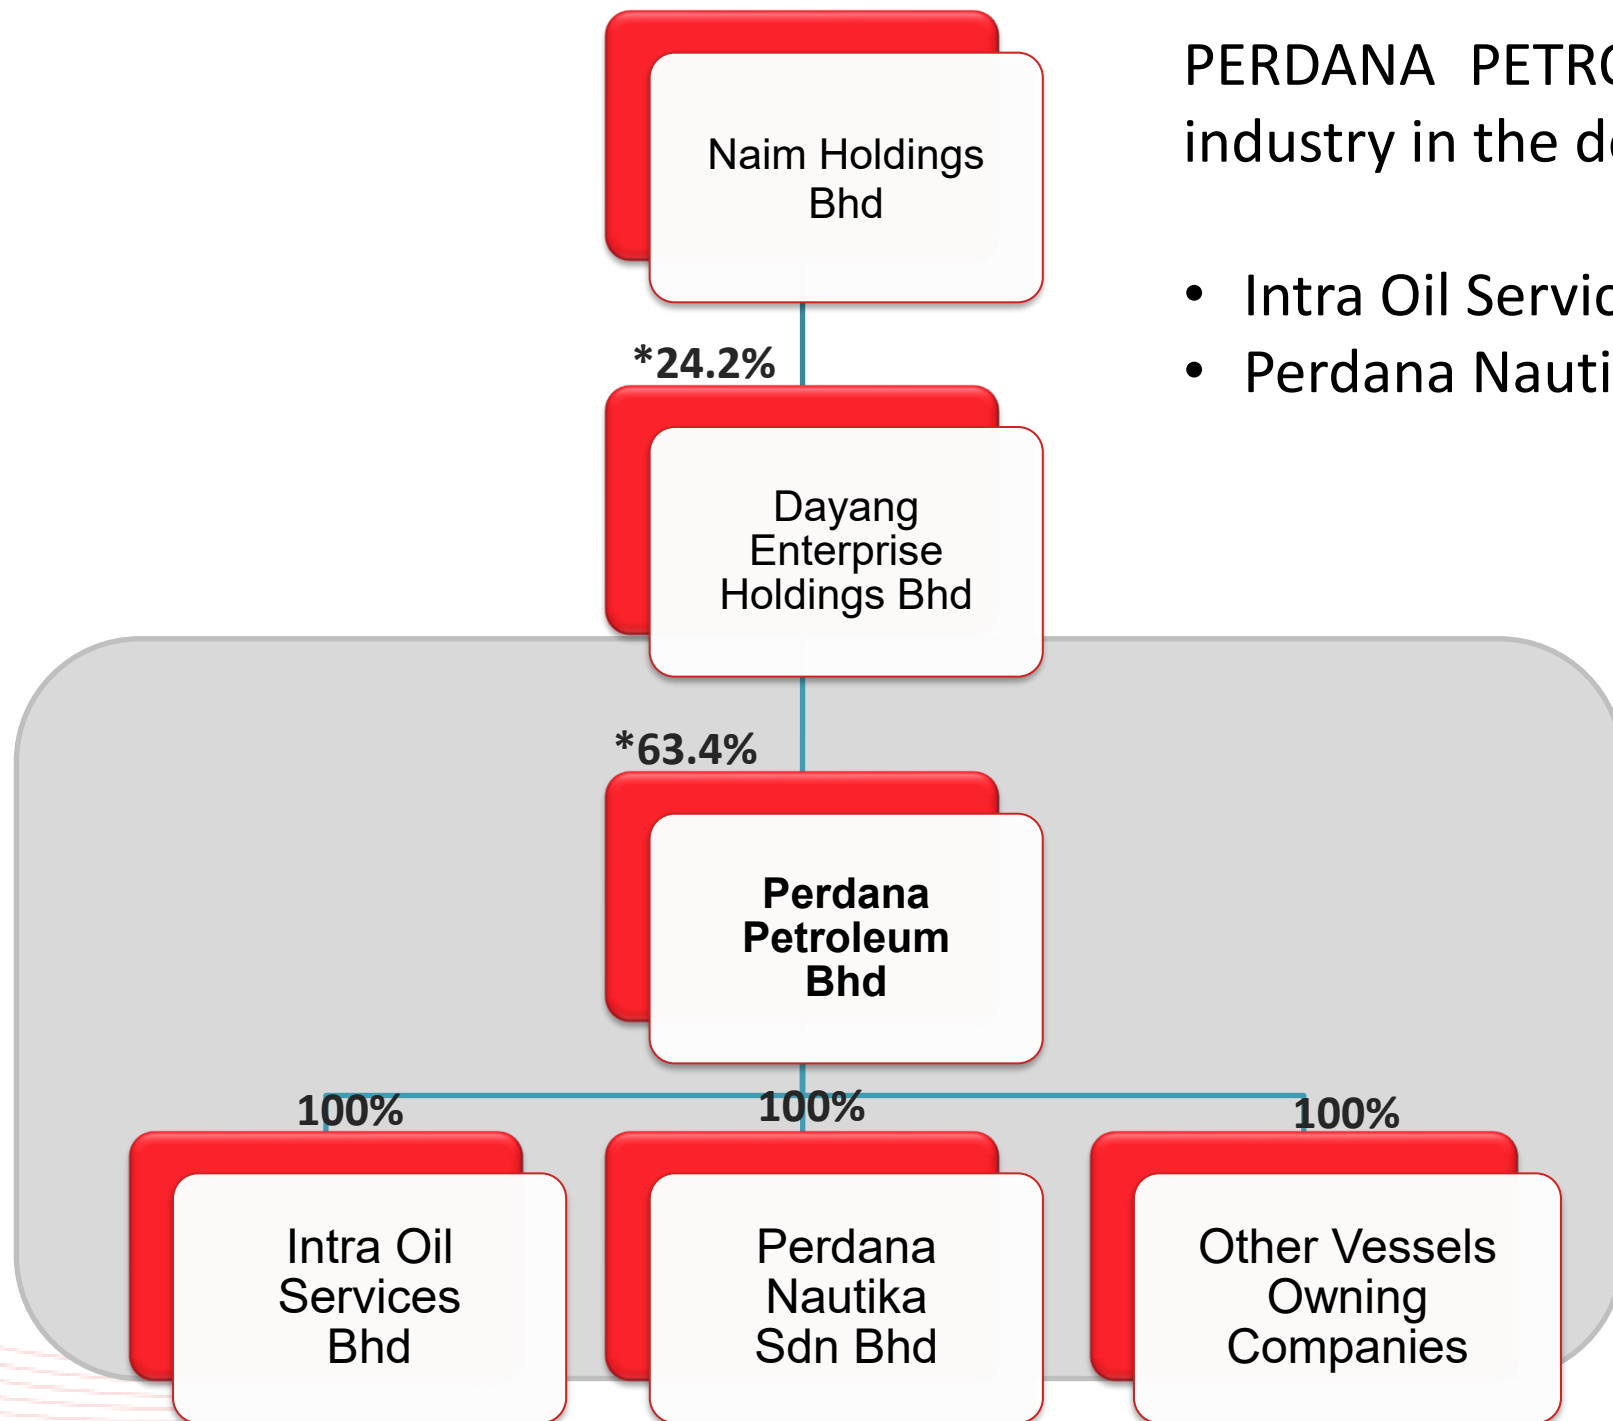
Naim Holdings Bhd

*24.2%

Dayang Enterprise Holdings Bhd

*63.4%

**Perdana Petroleum Bhd**

100%

100%

100%

Intra Oil Services Bhd

Perdana Nautika Sdn Bhd

Other Vessels Owning Companies

PERDANA PETR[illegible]
industry in the d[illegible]

• Intra Oil Servi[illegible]
• Perdana Nauti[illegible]